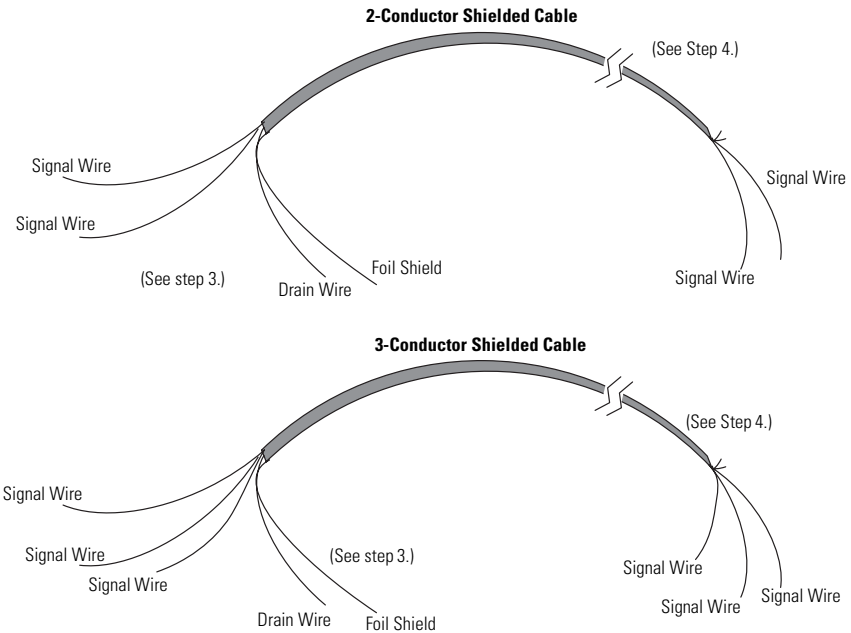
2-Conductor Shielded Cable

(See Step 4.)

Signal Wire

Signal Wire

(See step 3.)

Drain Wire

Foil Shield

Signal Wire

Signal Wire

3-Conductor Shielded Cable

(See Step 4.)

Signal Wire

Signal Wire

Signal Wire

(See step 3.)

Drain Wire

Foil Shield

Signal Wire

Signal Wire

Signal Wire